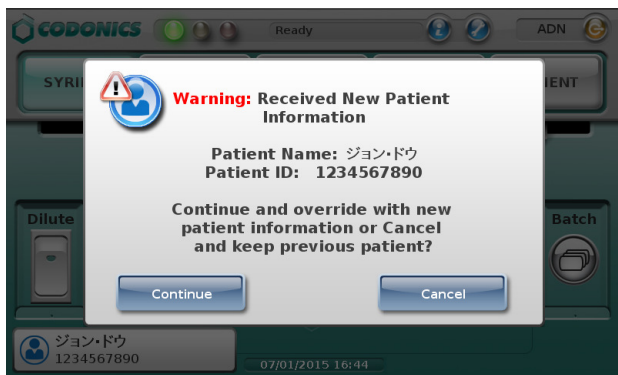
CODONICS Ready ADN

SYRI IENT

Warning: Received New Patient Information

Patient Name: ジョン・ドウ
Patient ID: 1234567890

Continue and override with new patient information or Cancel and keep previous patient?

Continue Cancel

Dilute

Batch

ジョン・ドウ
1234567890

07/01/2015 16:44